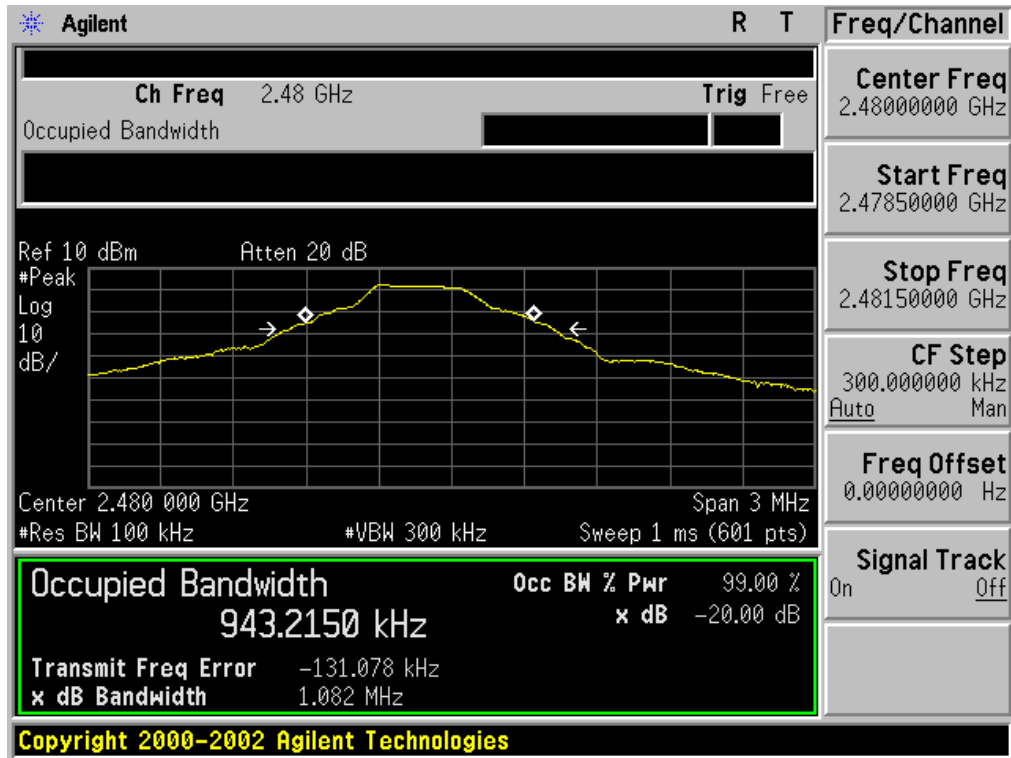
Agilent R T

Ch Freq 2.48 GHz Trig Free
Occupied Bandwidth

Ref 10 dBm Atten 20 dB
#Peak
Log
10
dB/

Center 2.480 000 GHz Span 3 MHz
#Res BW 100 kHz #VBW 300 kHz Sweep 1 ms (601 pts)

Occupied Bandwidth
943.2150 kHz
Occ BW % Pwr 99.00 %
x dB -20.00 dB
Transmit Freq Error -131.078 kHz
x dB Bandwidth 1.082 MHz

Freq/Channel
Center Freq
2.48000000 GHz
Start Freq
2.47850000 GHz
Stop Freq
2.48150000 GHz
CF Step
300.000000 kHz
Auto Man
Freq Offset
0.00000000 Hz
Signal Track
On Off

Copyright 2000-2002 Agilent Technologies